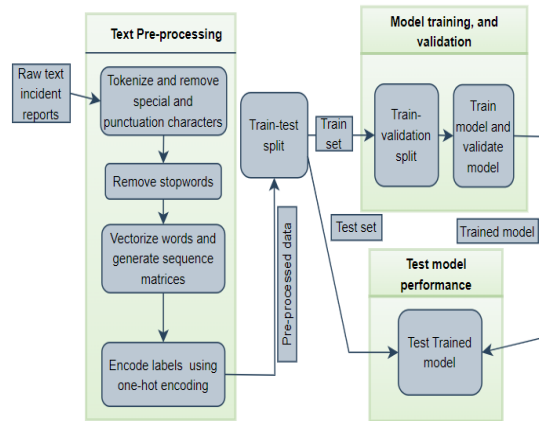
Text Pre-processing

Raw text incident reports

Tokenize and remove special and punctuation characters

Remove stopwords

Vectorize words and generate sequence matrices

Encode labels using one-hot encoding

Pre-processed data

Train-test split

Train set

Test set

Model training, and validation

Train-validation split

Train model and validate model

Trained model

Test model performance

Test Trained model